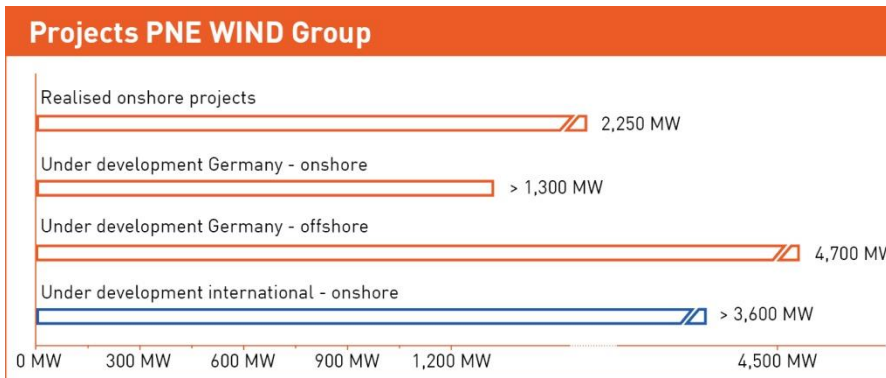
Projects PNE WIND Group

Realised onshore projects
2,250 MW

Under development Germany - onshore
> 1,300 MW

Under development Germany - offshore
4,700 MW

Under development international - onshore
> 3,600 MW

0 MW
300 MW
600 MW
900 MW
1,200 MW
4,500 MW